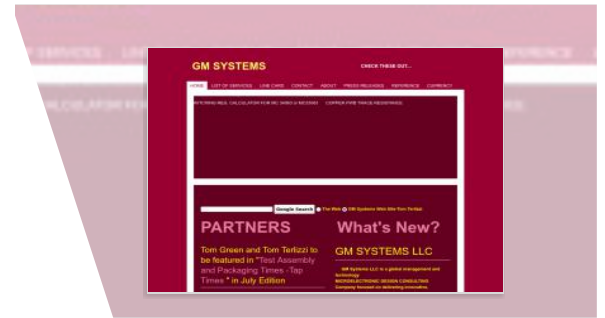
GM SYSTEMS

CHECK THESE OUT...

HOME | LIST OF SERVICES | LINK CARD | CONTACT | ABOUT | PRESS RELEASES | REFERENCE | CURRENCY

INTERNAL MISC. CALCULATOR FOR IRC SHIMS & RECESS | COPPER FREE TRACE RESISTANCE

Google Search

The Web

GM Systems Web Site Tom Terlizzi

PARTNERS

Tom Green and Tom Terlizzi to be featured in "Test Assembly and Packaging Times - Tap Times" in July Edition

What's New?

GM SYSTEMS LLC

GM Systems LLC is a global management and technology MICROELECTRONIC DESIGN CONSULTING Company focused on delivering innovative,

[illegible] SERVICES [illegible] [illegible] REFERENCE

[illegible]